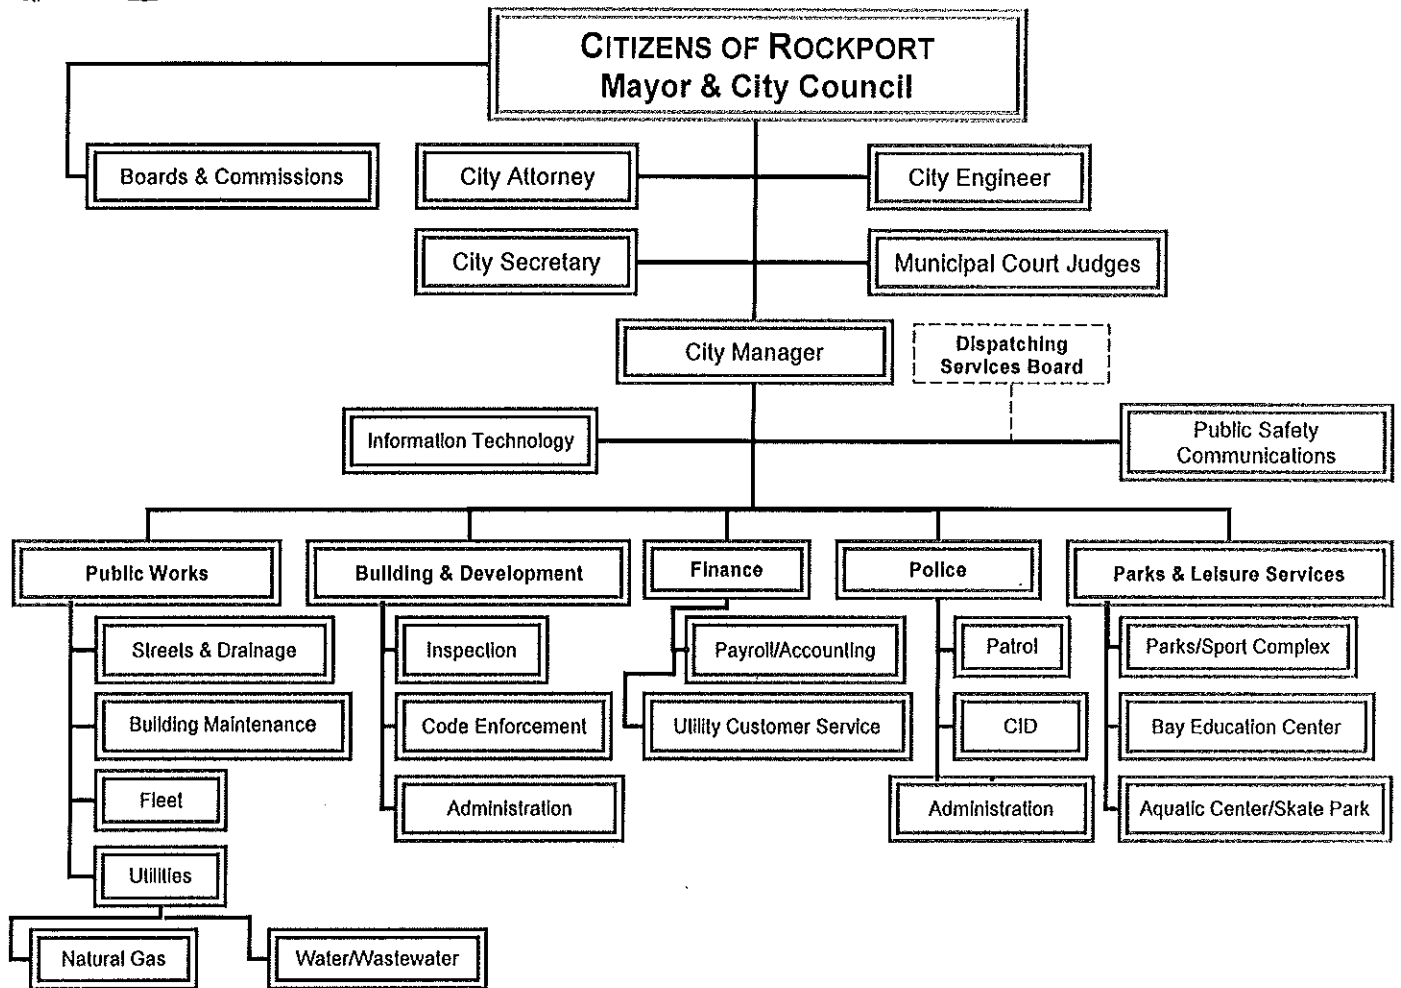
CITIZENS OF ROCKPORT
Mayor & City Council

Boards & Commissions

City Attorney

City Engineer

City Secretary

Municipal Court Judges

City Manager

Dispatching Services Board

Information Technology

Public Safety Communications

Public Works

Streets & Drainage

Building Maintenance

Fleet

Utilities

Natural Gas

Water/Wastewater

Building & Development

Inspection

Code Enforcement

Administration

Finance

Payroll/Accounting

Utility Customer Service

Police

Patrol

CID

Administration

Parks & Leisure Services

Parks/Sport Complex

Bay Education Center

Aquatic Center/Skate Park